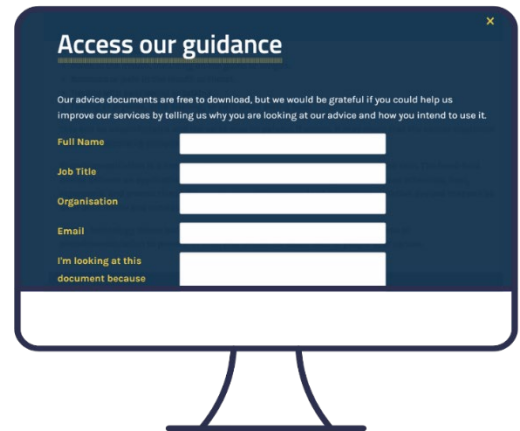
×

Access our guidance

Our advice documents are free to download, but we would be grateful if you could help us improve our services by telling us why you are looking at our advice and how you intend to use it.

Full Name

Job Title

Organisation

Email

I'm looking at this document because